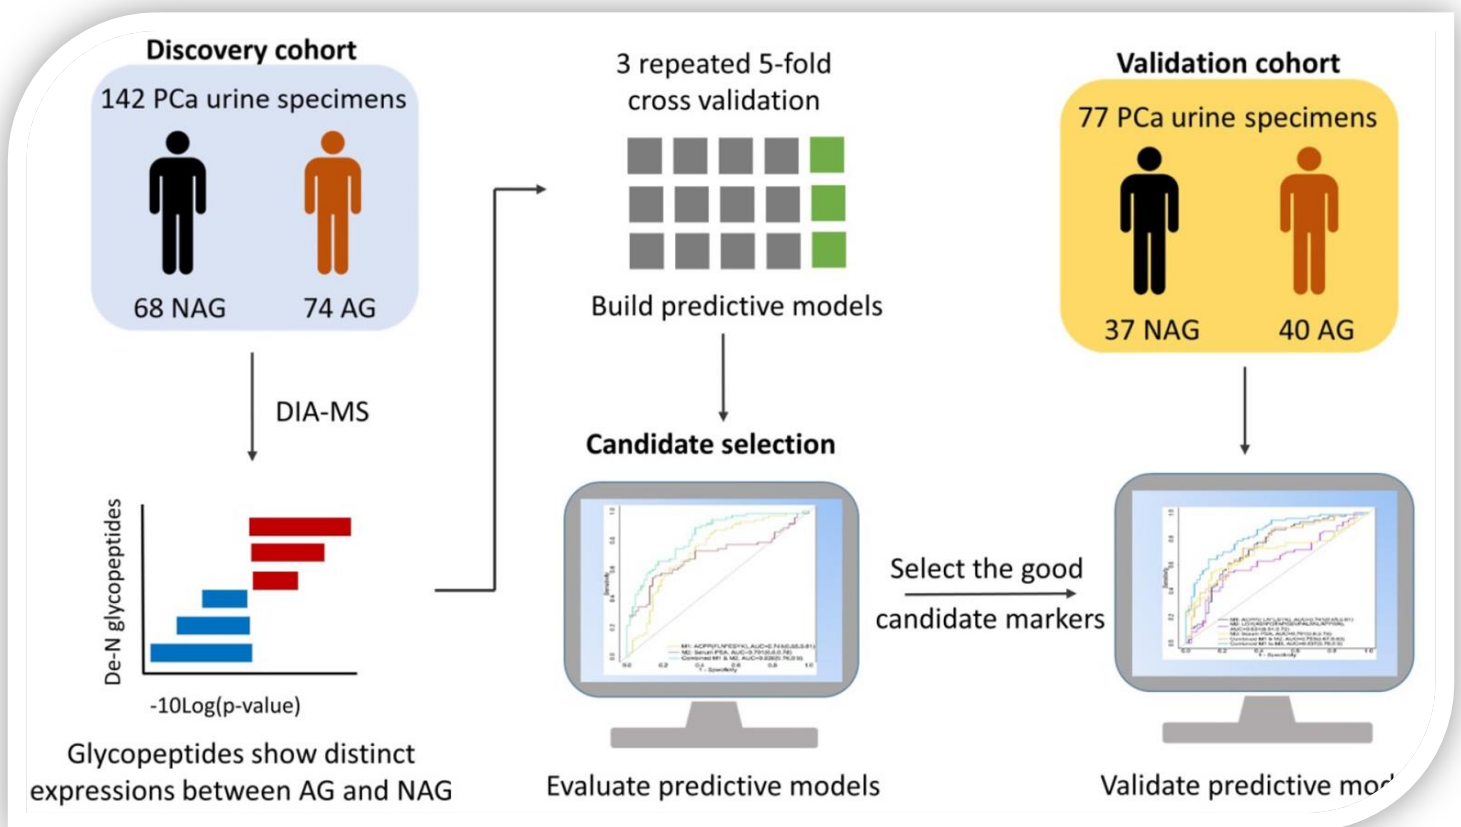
Discovery cohort

142 PCa urine specimens

68 NAG

74 AG

DIA-MS

De-N glycopeptides

-10Log(p-value)

Glycopeptides show distinct expressions between AG and NAG

3 repeated 5-fold cross validation

Build predictive models

Candidate selection

M1: ACPP(FLNFESYKL AUC=0.74(0.65,0.81)
M2: Serum PSA AUC=0.70(0.6,0.78)
Combined M1 & M2 AUC=0.82(0.76,0.9)

Evaluate predictive models

Select the good candidate markers

Validation cohort

77 PCa urine specimens

37 NAG

40 AG

Validate predictive mo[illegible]